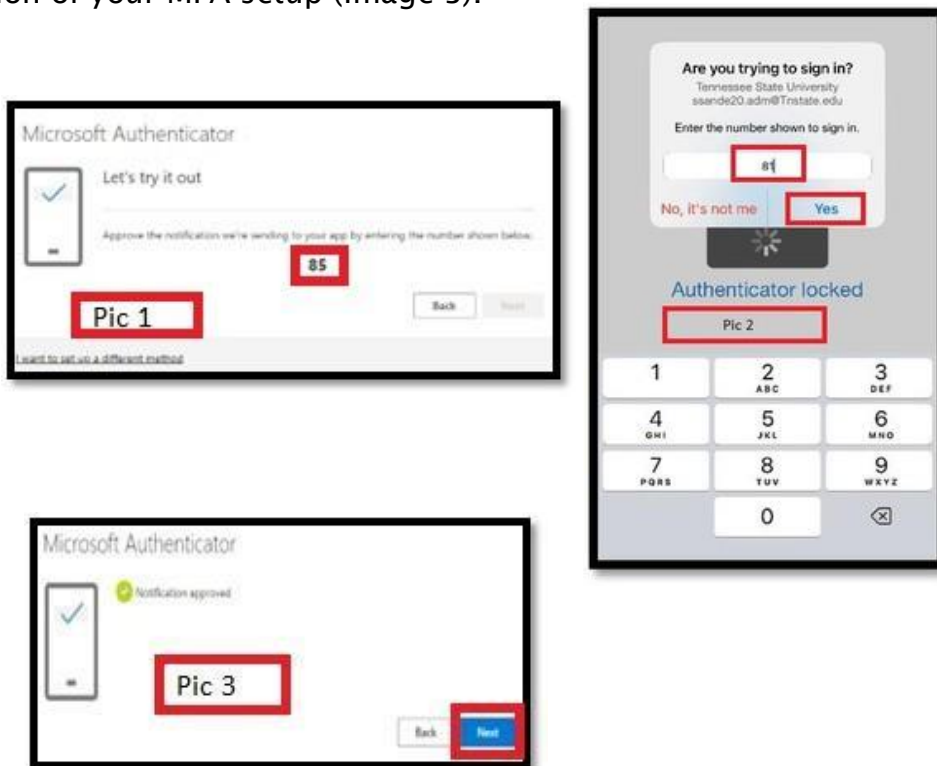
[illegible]on of your MFA setup (image 3).

Microsoft Authenticator

Let's try it out

Approve the notification we're sending to your app by entering the number shown below.

85

Back Next

Pic 1

I want to set up a different method

Are you trying to sign in?
Tennessee State University
ssande20.adm@Tnstate.edu

Enter the number shown to sign in.

81

No, it's not me Yes

Authenticator locked

Pic 2

1 2 ABC 3 DEF
4 GHI 5 JKL 6 MNO
7 PQRS 8 TUV 9 WXYZ
0

Microsoft Authenticator

Notification approved

Pic 3

Back Next